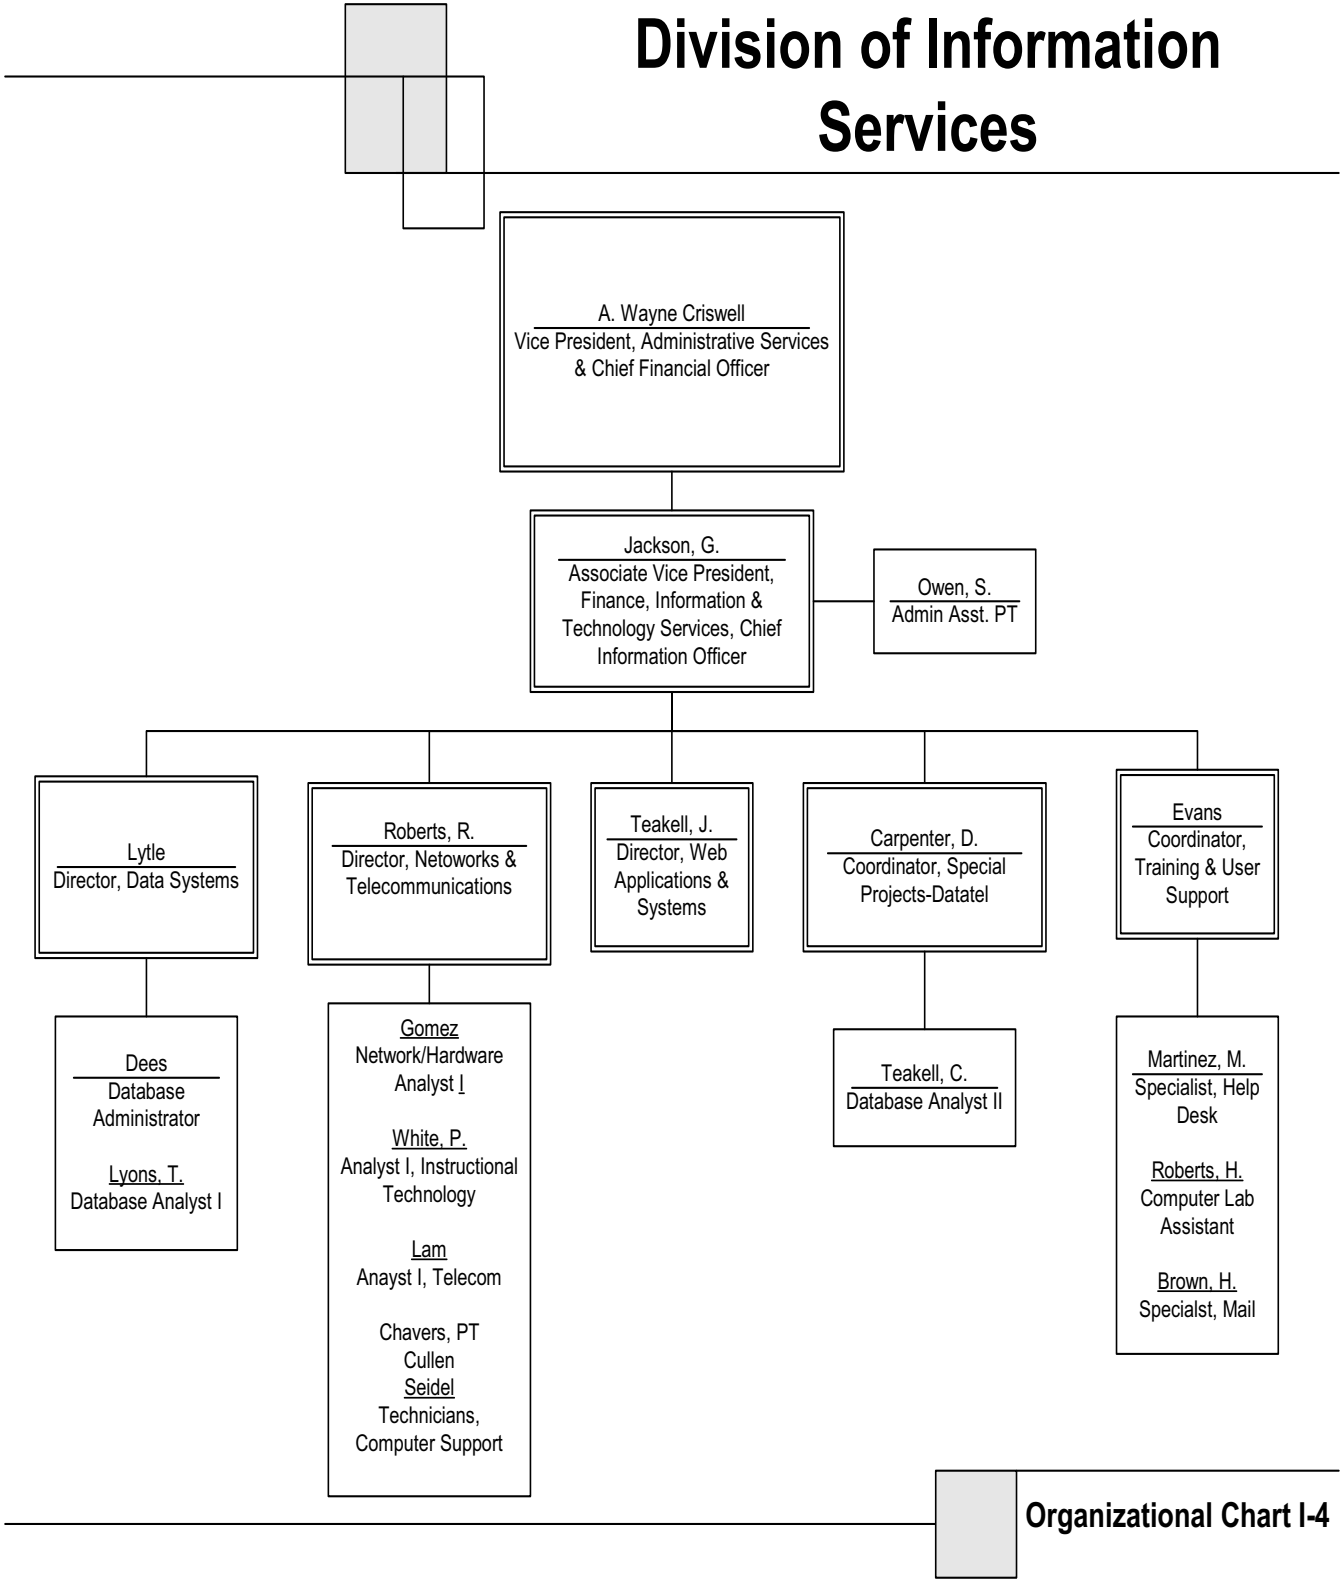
Division of Information Services

A. Wayne Criswell
Vice President, Administrative Services & Chief Financial Officer

Jackson, G.
Associate Vice President, Finance, Information & Technology Services, Chief Information Officer

Owen, S.
Admin Asst. PT

Lytle
Director, Data Systems

Roberts, R.
Director, Netoworks & Telecommunications

Teakell, J.
Director, Web Applications & Systems

Carpenter, D.
Coordinator, Special Projects-Datatel

Evans
Coordinator, Training & User Support

Dees
Database Administrator

Lyons, T.
Database Analyst I

Gomez
Network/Hardware Analyst I

White, P.
Analyst I, Instructional Technology

Lam
Anayst I, Telecom

Chavers, PT
Cullen
Seidel
Technicians, Computer Support

Teakell, C.
Database Analyst II

Martinez, M.
Specialist, Help Desk

Roberts, H.
Computer Lab Assistant

Brown, H.
Specialst, Mail

Organizational Chart I-4